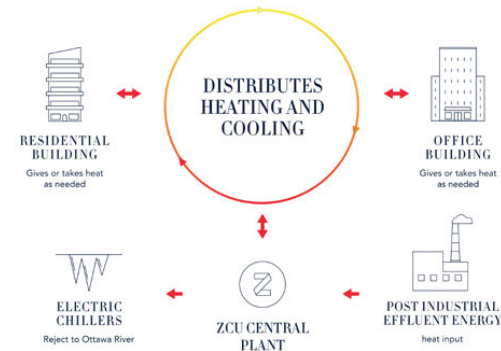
DISTRIBUTES HEATING AND COOLING

RESIDENTIAL BUILDING
Gives or takes heat as needed

OFFICE BUILDING
Gives or takes heat as needed

ELECTRIC CHILLERS
Reject to Ottawa River

ZCU CENTRAL PLANT

POST INDUSTRIAL EFFLUENT ENERGY
heat input